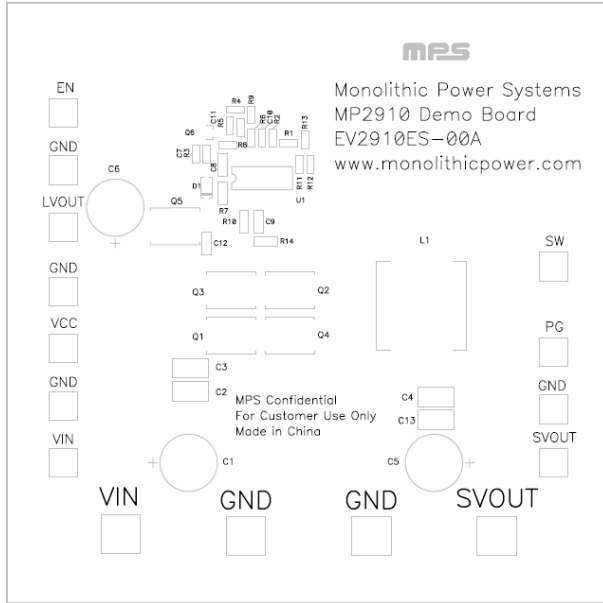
mps

Monolithic Power Systems
MP2910 Demo Board
EV2910ES-00A
www.monolithicpower.com

EN

GND

LVOUT

GND

VCC

GND

VIN

C6

R4 R9
C11 R5 R6 C10 R2
Q6 R1 R13
C7 R3 C8
R8
D1 R11 R12 U1
Q5 R7
R10 C9
C12 R14

L1

SW

Q3 Q2

Q1 Q4

PG

GND

SVOUT

C3
C2

MPS Confidential
For Customer Use Only
Made in China

C4
C13

C1

C5

VIN

GND

GND

SVOUT